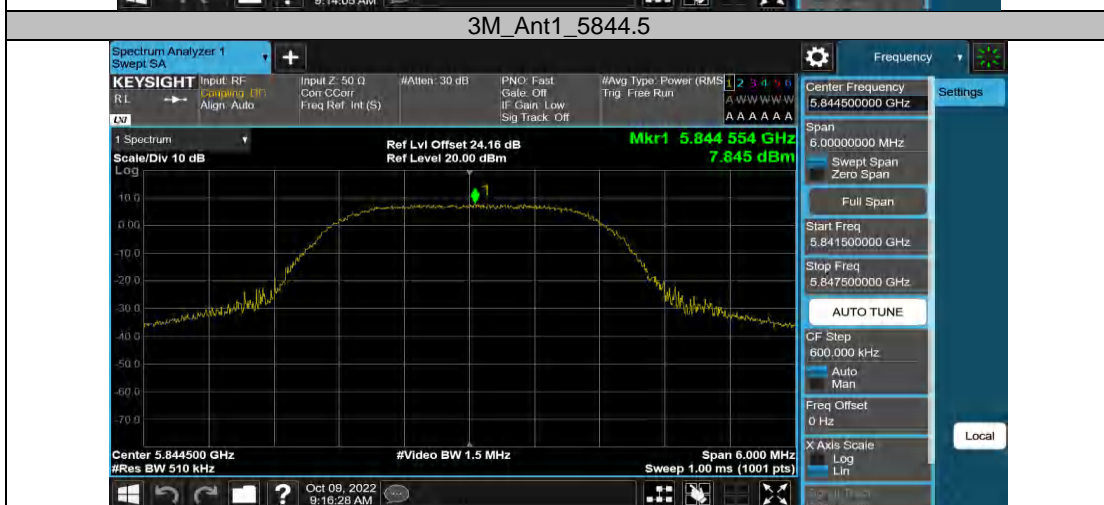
9:14:05 AM

3M_Ant1_5844.5

Spectrum Analyzer 1
Swept SA

Frequency

KEYSIGHT Input: RF
Coupling: DC
Align: Auto

RL

LXI

Input Z: 50 Ω
Corr CCorr
Freq Ref: Int (S)

#Atten: 30 dB

PNO: Fast
Gate: Off
IF Gain: Low
Sig Track: Off

#Avg Type: Power (RMS)
Trig: Free Run

1 2 3 4 5 6
A WWWWW
A A A A A A

1 Spectrum

Scale/Div 10 dB
Log

Ref Lvl Offset 24.16 dB
Ref Level 20.00 dBm

Mkr1 5.844 554 GHz
7.845 dBm

10.0
0.00
-10.0
-20.0
-30.0
-40.0
-50.0
-60.0
-70.0

1

Center 5.844500 GHz
#Res BW 510 kHz

#Video BW 1.5 MHz

Span 6.000 MHz
Sweep 1.00 ms (1001 pts)

Center Frequency
5.844500000 GHz

Settings

Span
6.00000000 MHz

Swept Span
Zero Span

Full Span

Start Freq
5.841500000 GHz

Stop Freq
5.847500000 GHz

AUTO TUNE

CF Step
600.000 kHz
Auto
Man

Freq Offset
0 Hz

X Axis Scale
Log
Lin

Local

Oct 09, 2022
9:16:28 AM